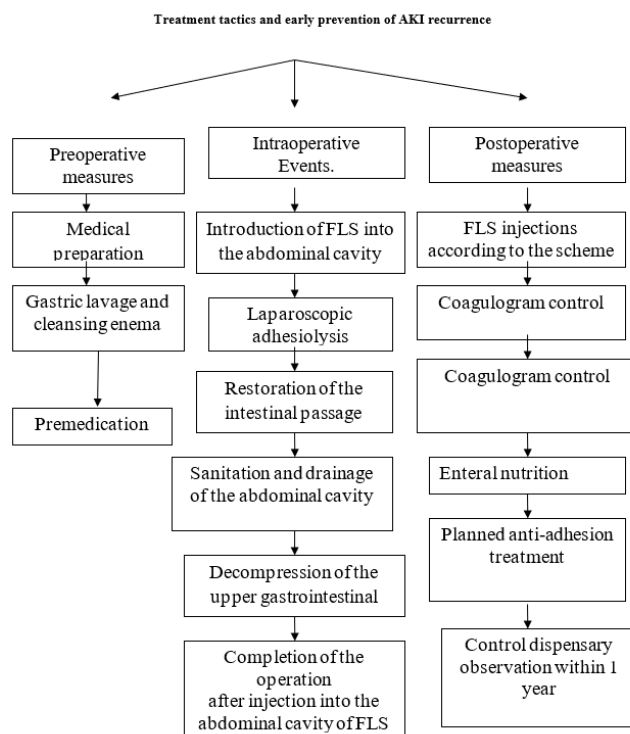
Treatment tactics and early prevention of AKI recurrence

Preoperative measures

Medical preparation

Gastric lavage and cleansing enema

Premedication

Intraoperative Events.

Introduction of FLS into the abdominal cavity

Laparoscopic adhesiolysis

Restoration of the intestinal passage

Sanitation and drainage of the abdominal cavity

Decompression of the upper gastrointestinal

Completion of the operation after injection into the abdominal cavity of FLS

Postoperative measures

FLS injections according to the scheme

Coagulogram control

Coagulogram control

Enteral nutrition

Planned anti-adhesion treatment

Control dispensary observation within 1 year